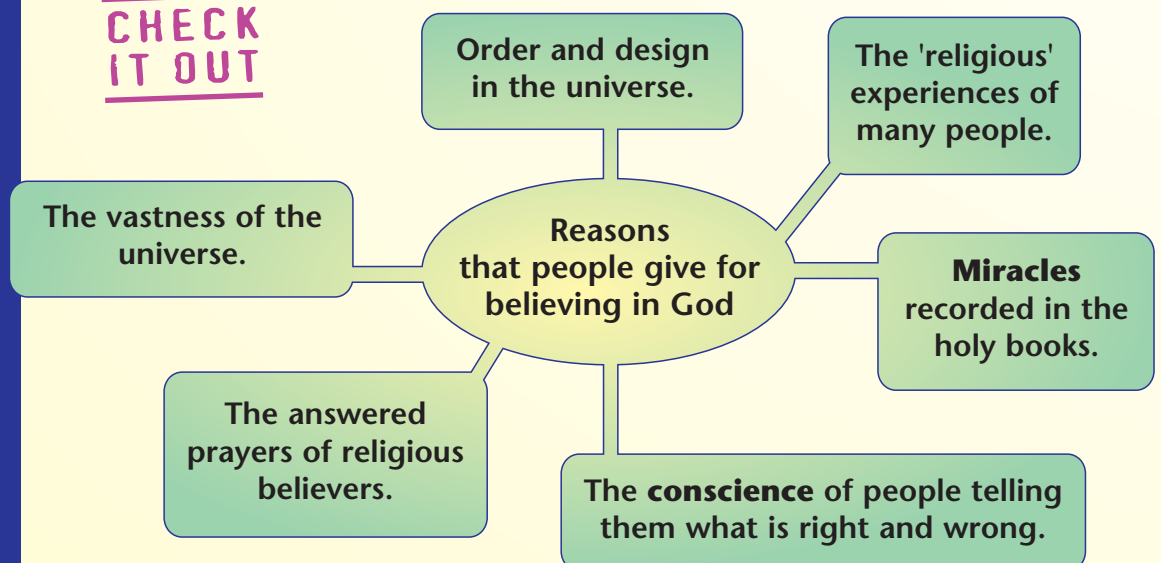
CHECK IT OUT

Reasons that people give for believing in God

Order and design in the universe.

The 'religious' experiences of many people.

The vastness of the universe.

**Miracles** recorded in the holy books.

The answered prayers of religious believers.

The **conscience** of people telling them what is right and wrong.